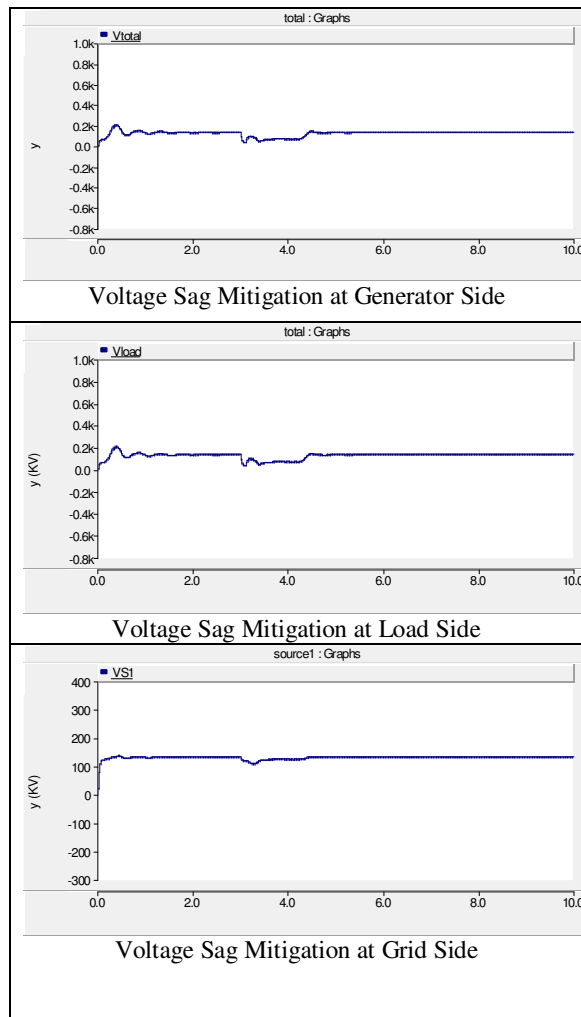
total : Graphs

Vtotal

1.0k
0.8k
0.6k
0.4k
0.2k
0.0
-0.2k
-0.4k
-0.6k
-0.8k

y

0.0 2.0 4.0 6.0 8.0 10.0

Voltage Sag Mitigation at Generator Side

total : Graphs

Vload

1.0k
0.8k
0.6k
0.4k
0.2k
0.0
-0.2k
-0.4k
-0.6k
-0.8k

y (KV)

0.0 2.0 4.0 6.0 8.0 10.0

Voltage Sag Mitigation at Load Side

source1 : Graphs

VS1

400
300
200
100
0
-100
-200
-300

y (KV)

0.0 2.0 4.0 6.0 8.0 10.0

Voltage Sag Mitigation at Grid Side